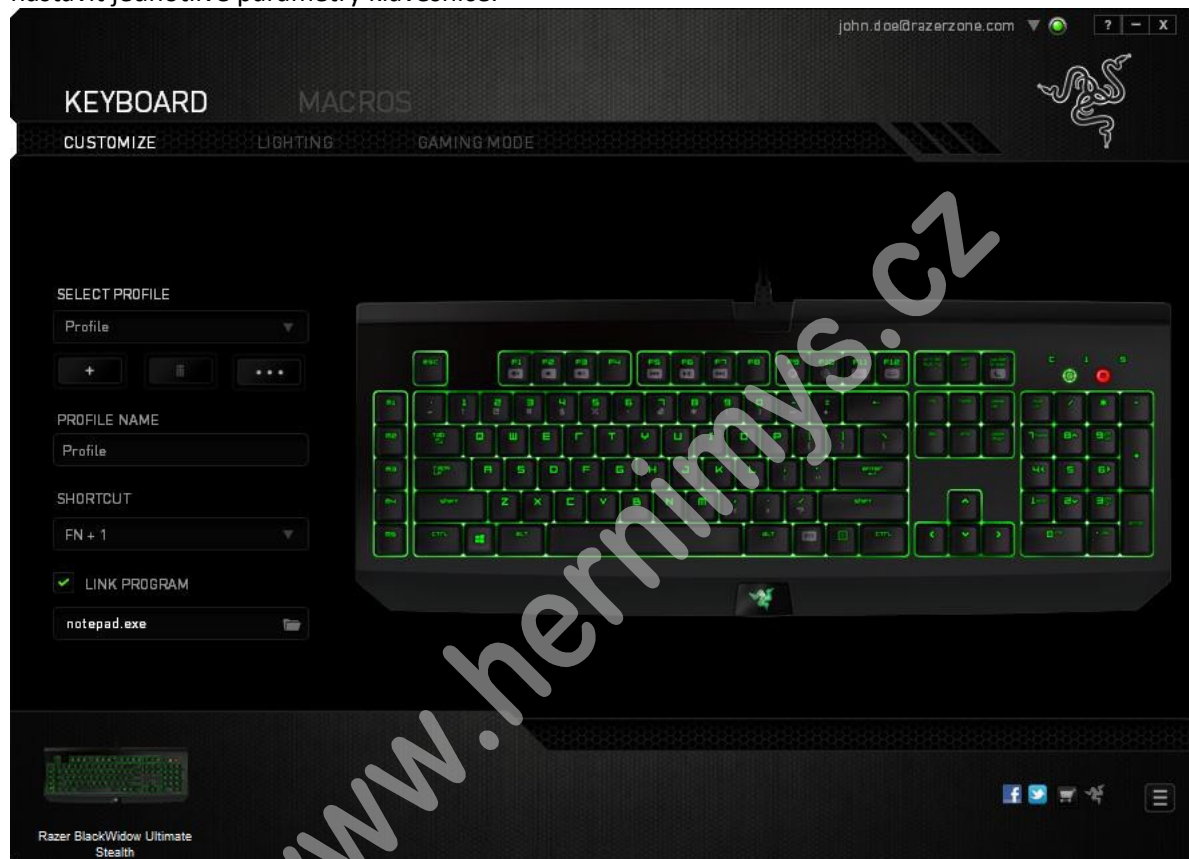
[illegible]

john.doe@razerzone.com

? – X

KEYBOARD MACROS

CUSTOMIZE LIGHTING GAMING MODE

SELECT PROFILE

Profile

+ • • •

PROFILE NAME

Profile

SHORTCUT

FN + 1

LINK PROGRAM

notepad.exe

www.herniny.cz

Razer BlackWidow Ultimate Stealth